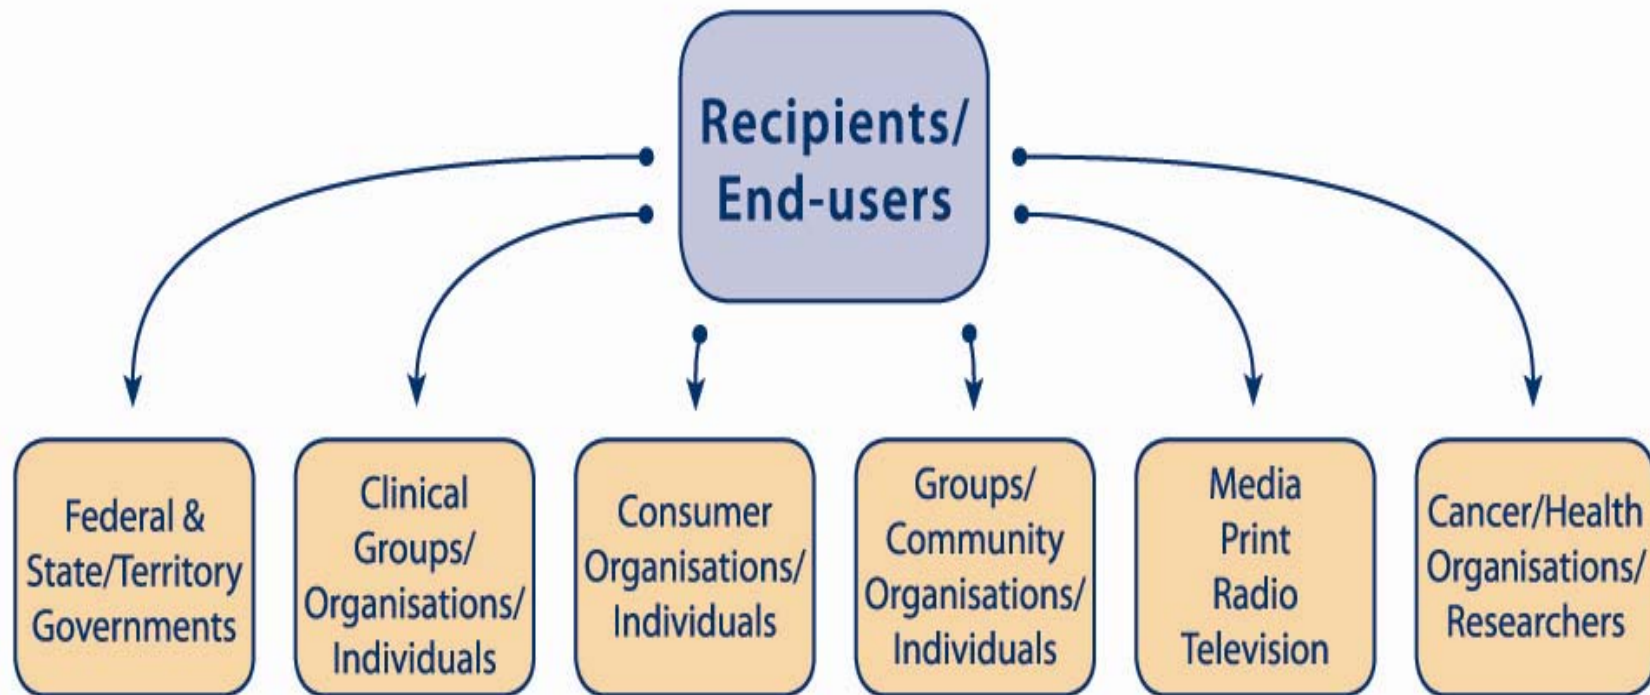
Recipients/
End-users

Federal &
State/Territory
Governments

Clinical
Groups/
Organisations/
Individuals

Consumer
Organisations/
Individuals

Groups/
Community
Organisations/
Individuals

Media
Print
Radio
Television

Cancer/Health
Organisations/
Researchers